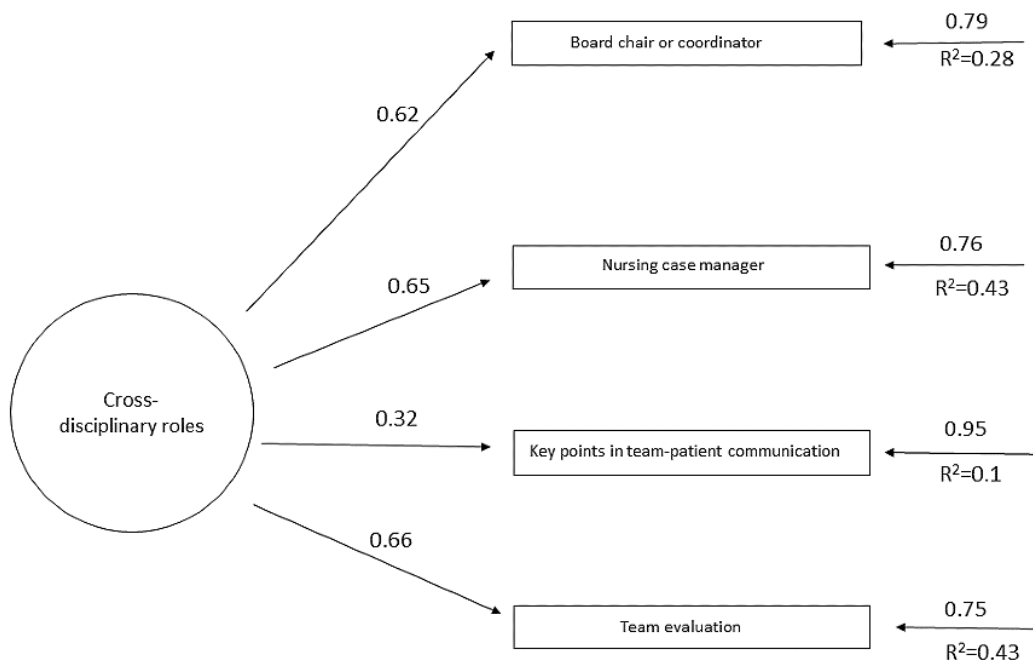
Board chair or coordinator

0.79
$R^2$=0.28

0.62

Nursing case manager

0.76
$R^2$=0.43

0.65

Cross-disciplinary roles

0.32

Key points in team-patient communication

0.95
$R^2$=0.1

0.66

Team evaluation

0.75
$R^2$=0.43